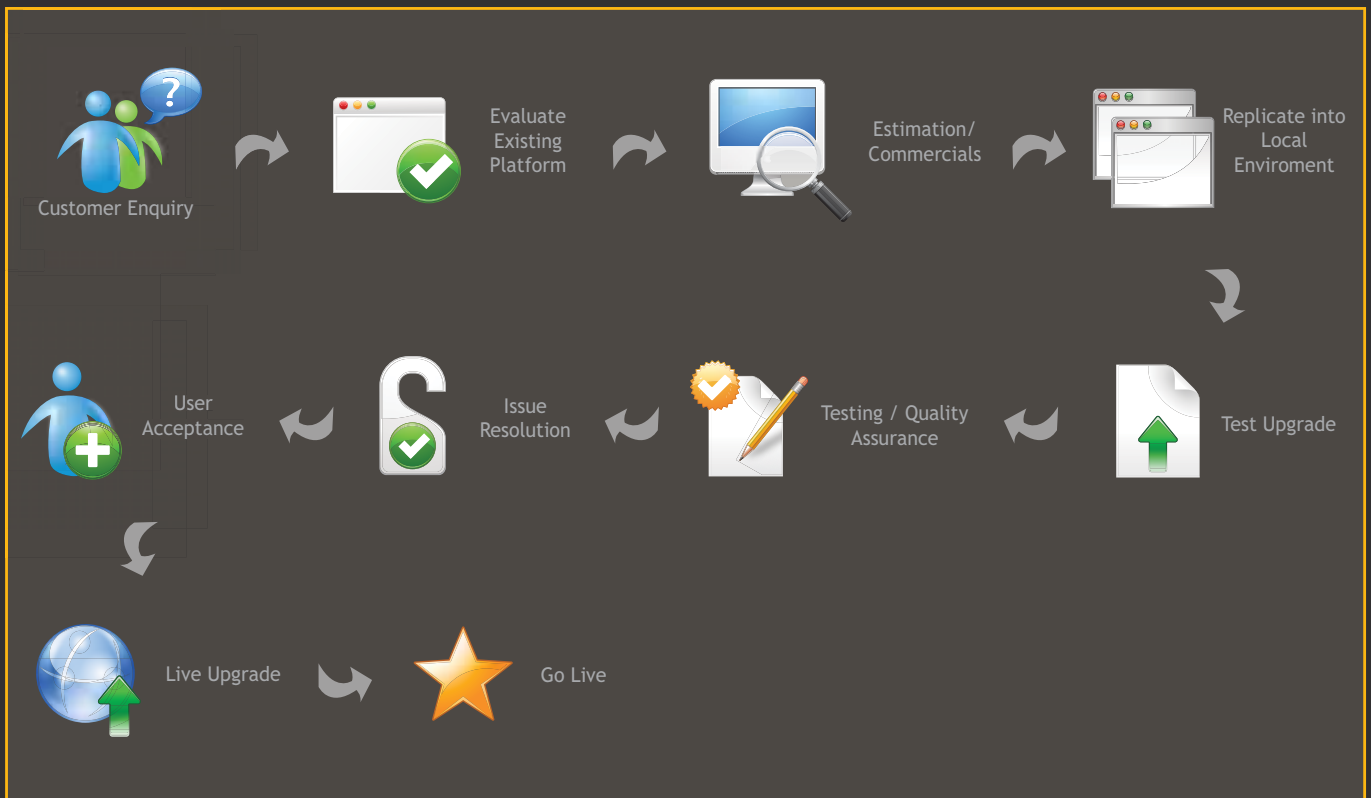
Customer Enquiry

Evaluate Existing Platform

Estimation/ Commercials

Replicate into Local Enviroment

Test Upgrade

Testing / Quality Assurance

Issue Resolution

User Acceptance

Live Upgrade

Go Live